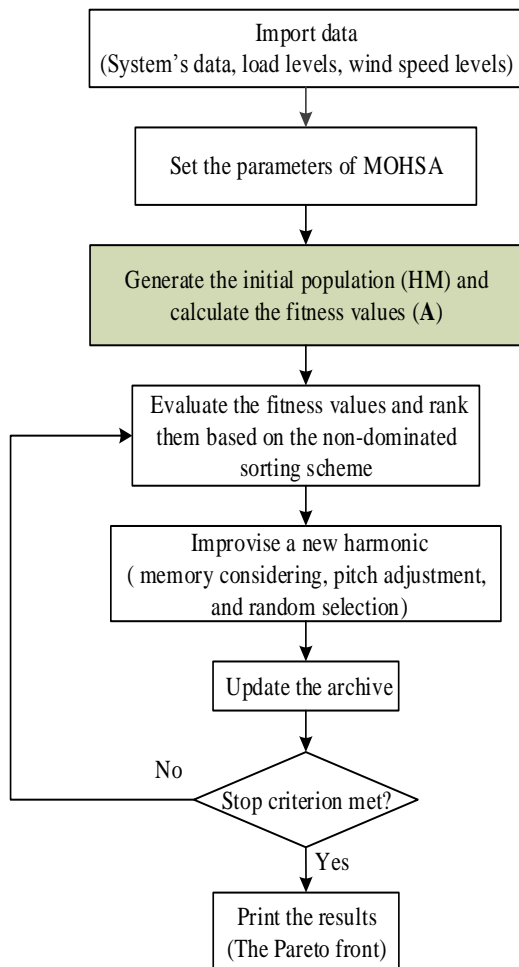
Import data
(System's data, load levels, wind speed levels)

Set the parameters of MOHSA

Generate the initial population (HM) and calculate the fitness values (**A**)

Evaluate the fitness values and rank them based on the non-dominated sorting scheme

Improvise a new harmonic
( memory considering, pitch adjustment, and random selection)

Update the archive

No

Stop criterion met?

Yes

Print the results
(The Pareto front)